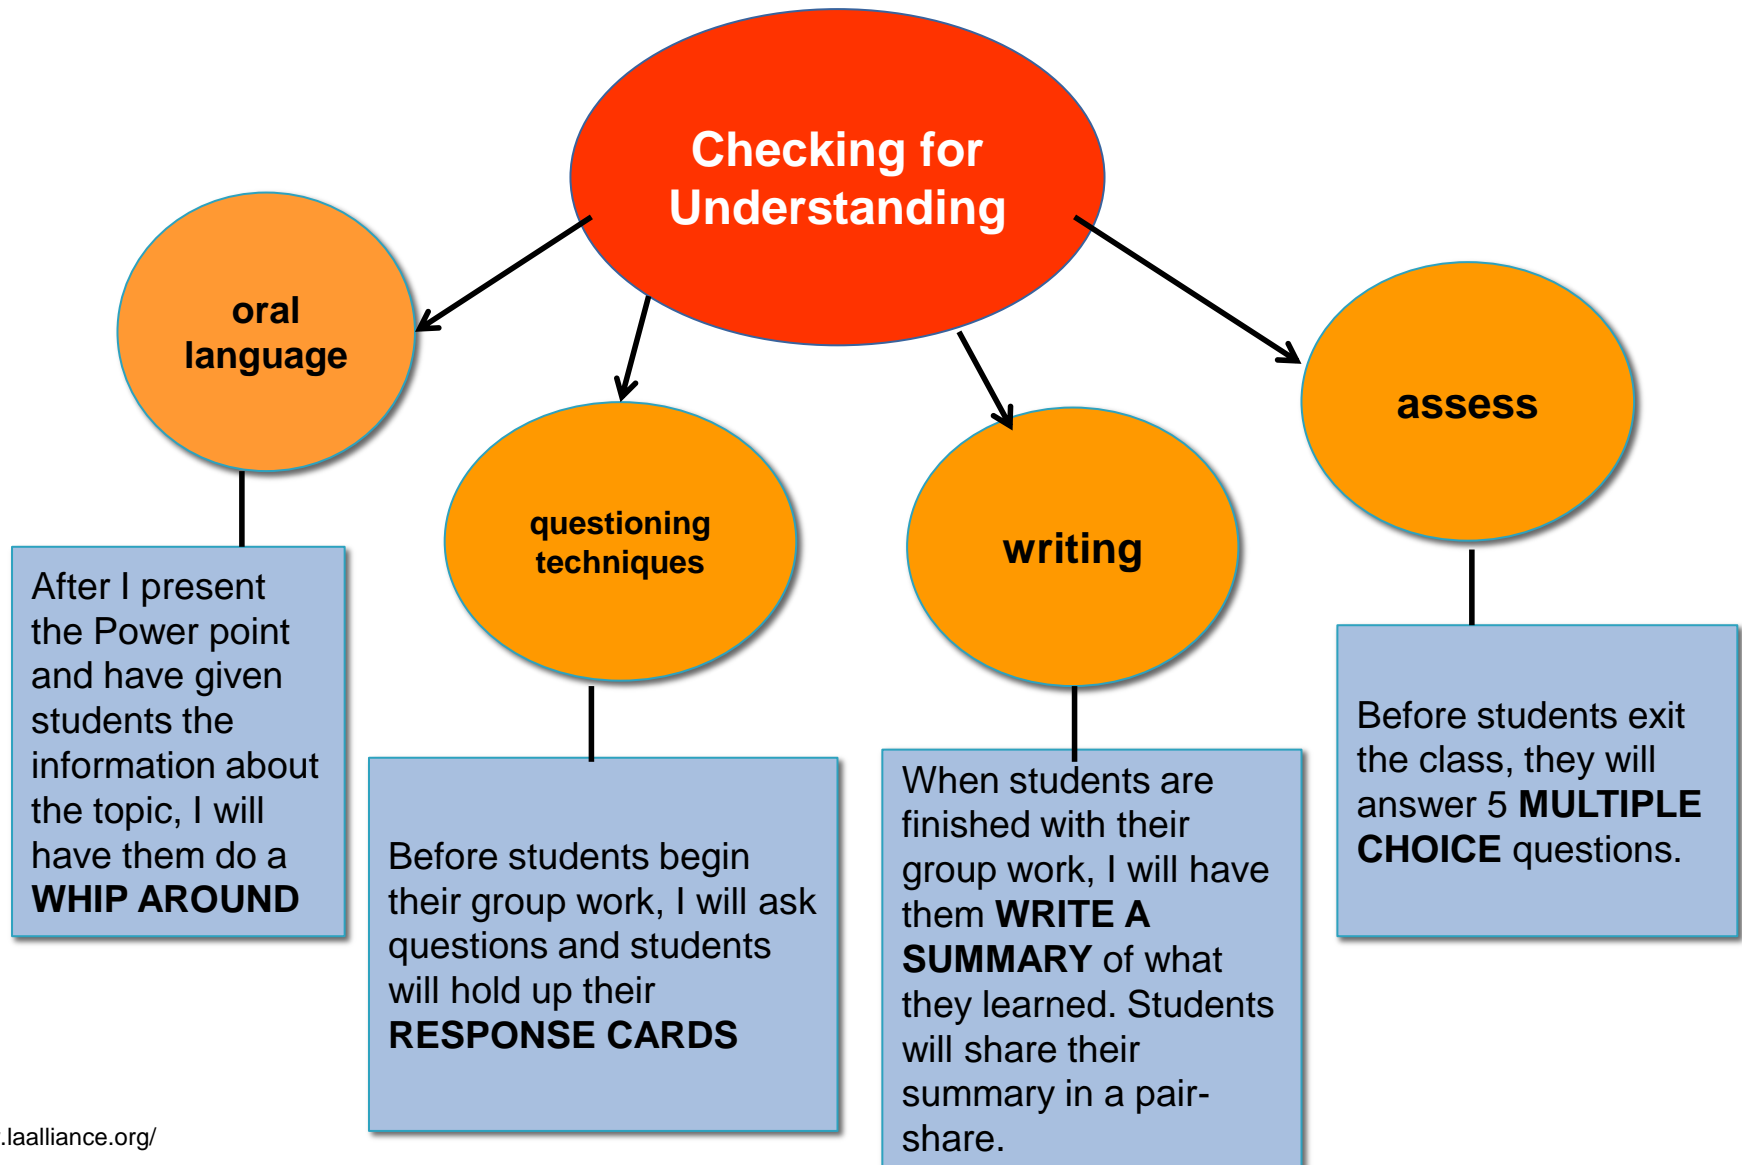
Checking for Understanding

oral language

questioning techniques

writing

assess

After I present the Power point and have given students the information about the topic, I will have them do a WHIP AROUND

Before students begin their group work, I will ask questions and students will hold up their RESPONSE CARDS

When students are finished with their group work, I will have them WRITE A SUMMARY of what they learned. Students will share their summary in a pair-share.

Before students exit the class, they will answer 5 MULTIPLE CHOICE questions.

.laalliance.org/